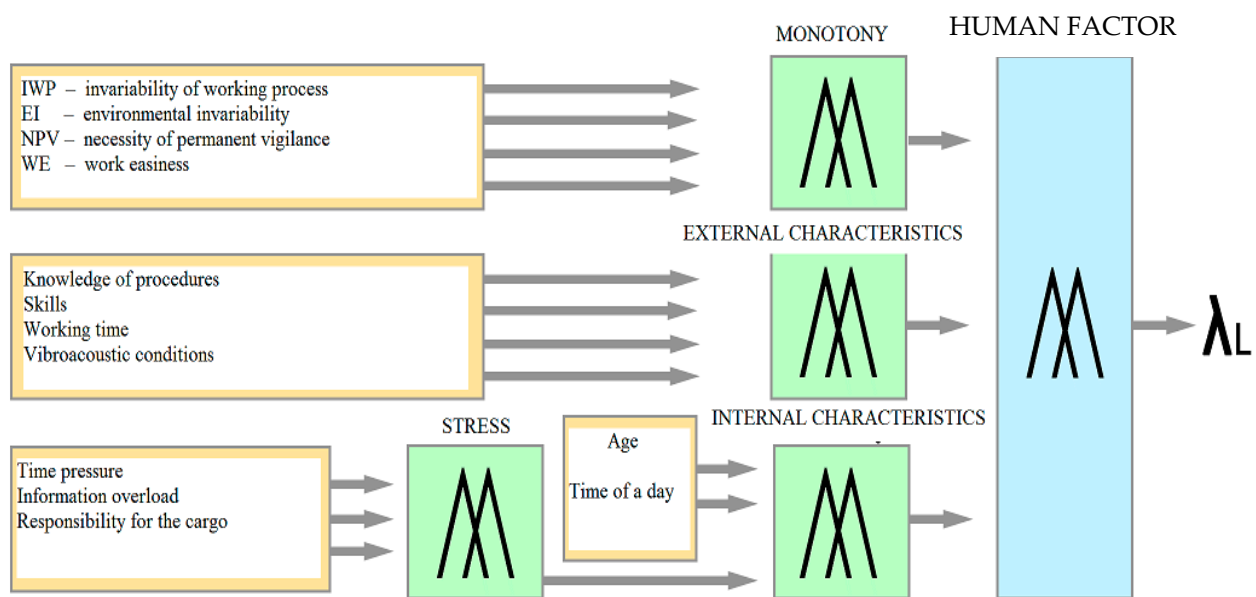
MONOTONY

HUMAN FACTOR

IWP – invariability of working process
EI – environmental invariability
NPV – necessity of permanent vigilance
WE – work easiness

EXTERNAL CHARACTERISTICS

Knowledge of procedures
Skills
Working time
Vibroacoustic conditions

$\lambda_L$

STRESS

Age

Time of a day

INTERNAL CHARACTERISTICS

Time pressure
Information overload
Responsibility for the cargo